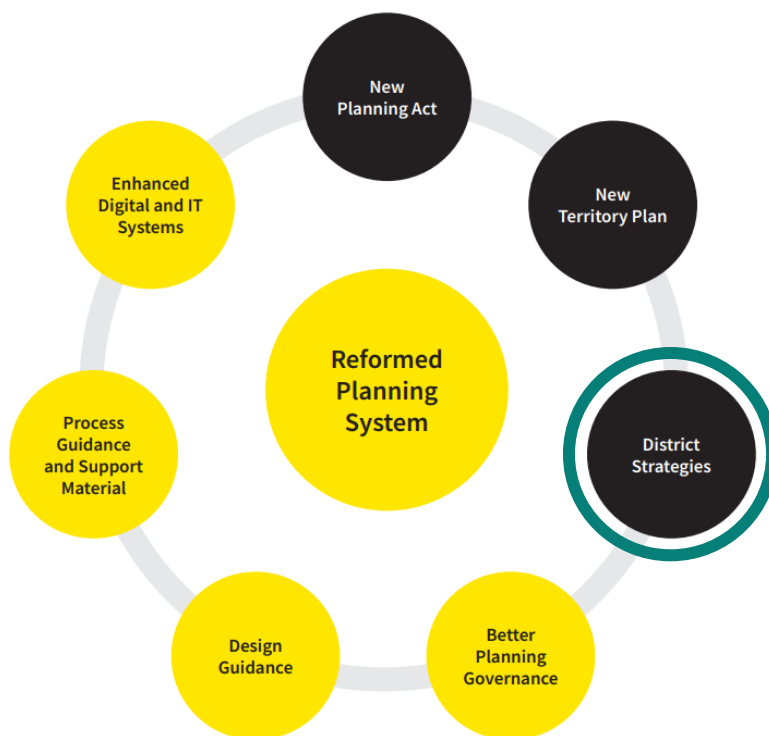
Reformed Planning System

New Planning Act

New Territory Plan

District Strategies

Better Planning Governance

Design Guidance

Process Guidance and Support Material

Enhanced Digital and IT Systems